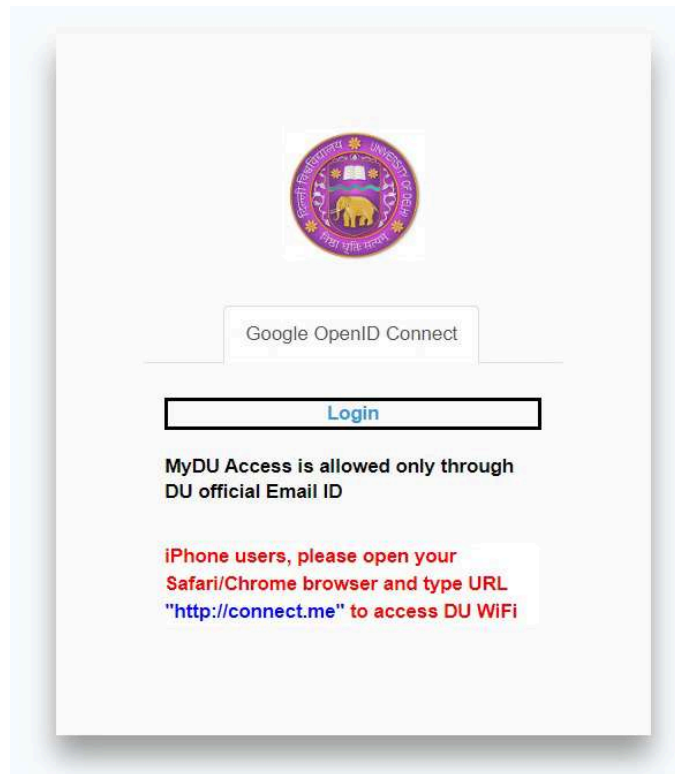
दिल्ली विश्वविद्यालय UNIVERSITY OF DELHI

निष्ठा धृति सत्यम्

Google OpenID Connect

Login

MyDU Access is allowed only through DU official Email ID

iPhone users, please open your Safari/Chrome browser and type URL "http://connect.me" to access DU WiFi